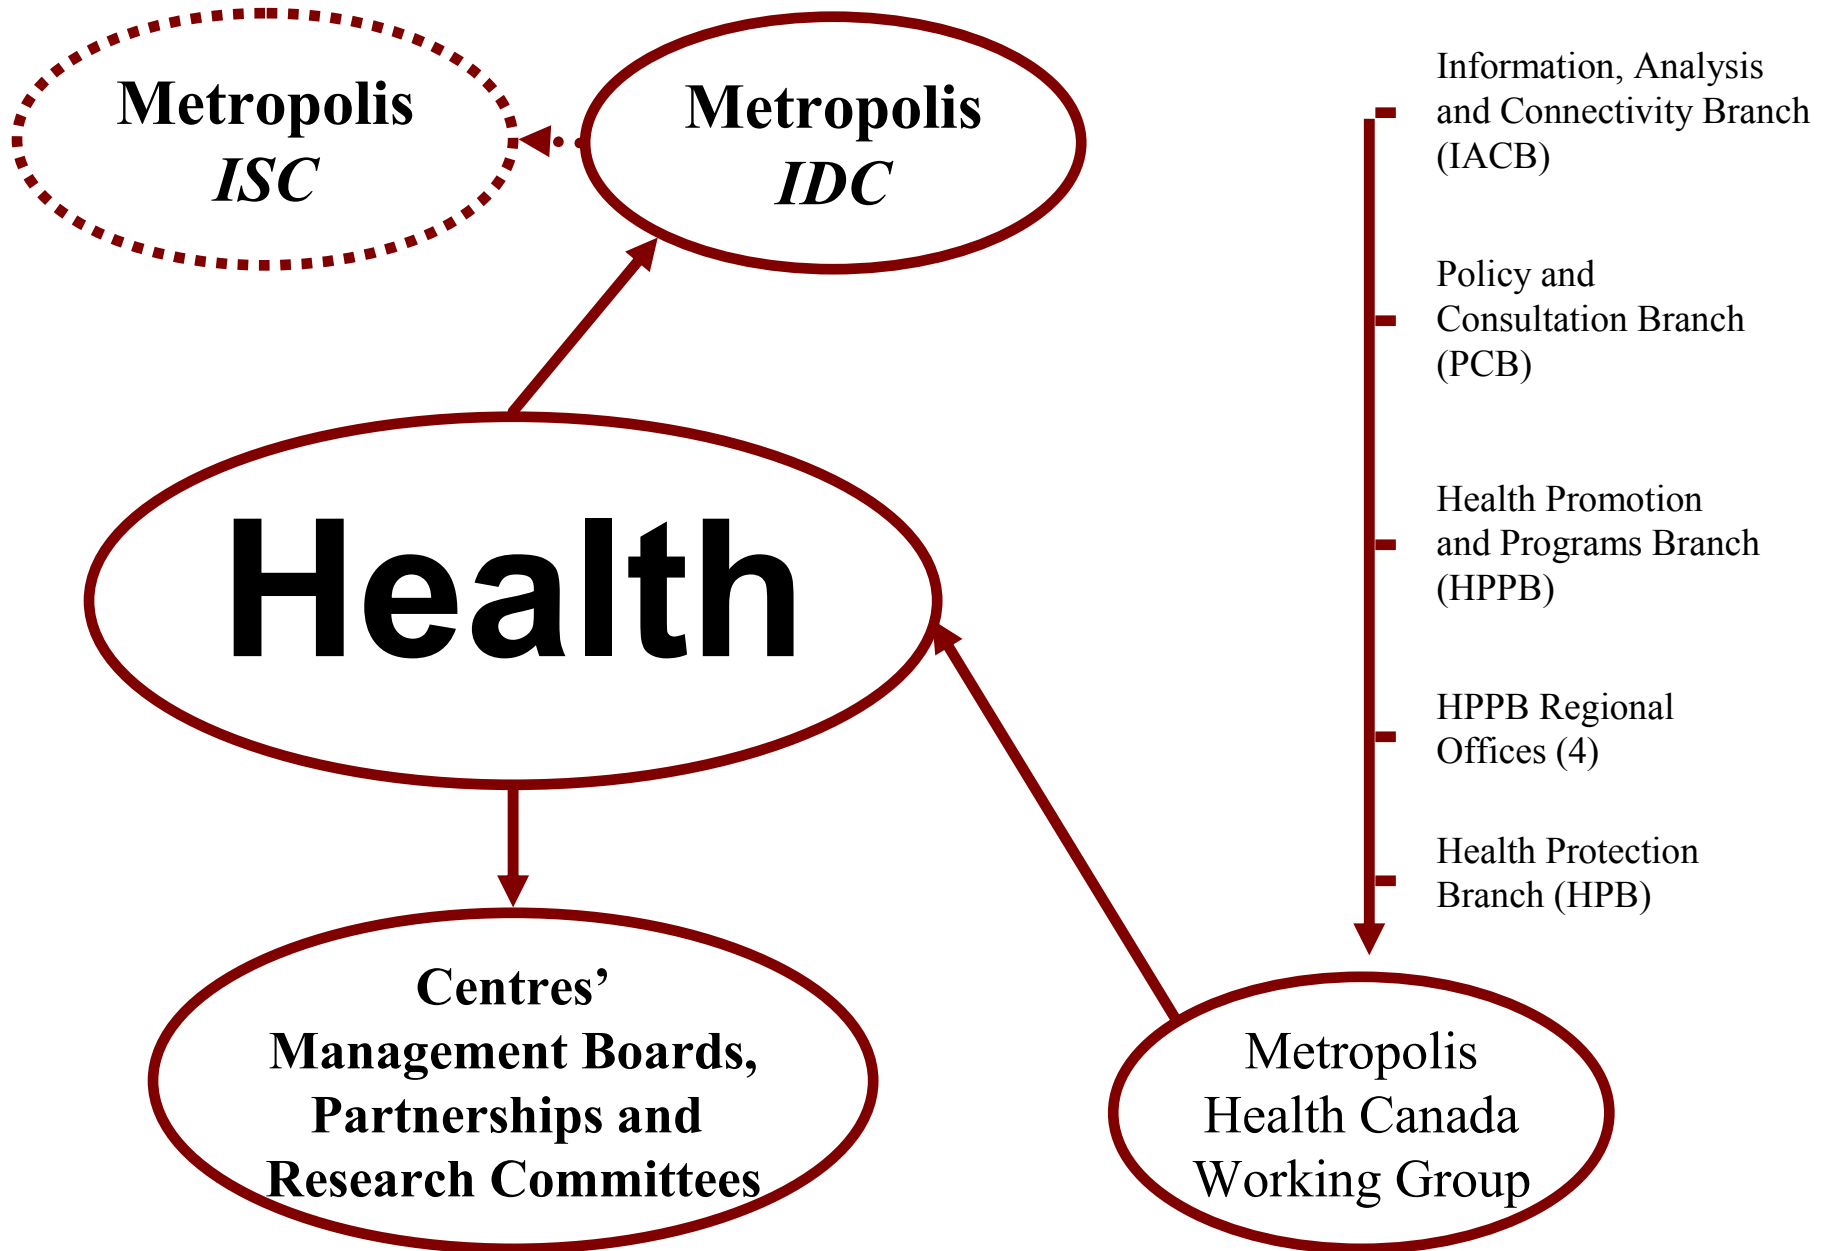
Metropolis
*ISC*

Metropolis
*IDC*

Information, Analysis and Connectivity Branch (IACB)

Policy and Consultation Branch (PCB)

Health

Health Promotion and Programs Branch (HPPB)

HPPB Regional Offices (4)

Health Protection Branch (HPB)

Centres' Management Boards, Partnerships and Research Committees

Metropolis
Health Canada
Working Group